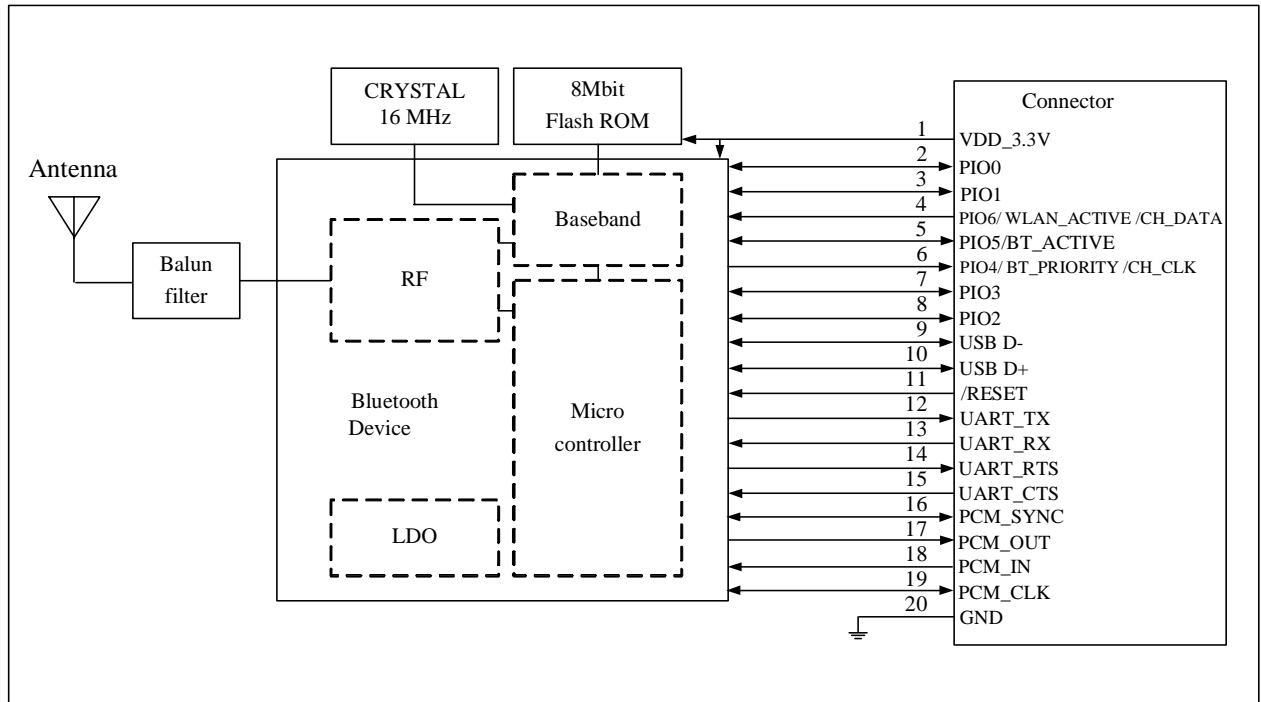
CRYSTAL
16 MHz

8Mbit
Flash ROM

Connector

Antenna

Balun
filter

RF

Baseband

Micro
controller

Bluetooth
Device

LDO

1 VDD_3.3V
2 PIO0
3 PIO1
4 PIO6/ WLAN_ACTIVE /CH_DATA
5 PIO5/BT_ACTIVE
6 PIO4/ BT_PRIORITY /CH_CLK
7 PIO3
8 PIO2
9 USB D-
10 USB D+
11 /RESET
12 UART_TX
13 UART_RX
14 UART_RTS
15 UART_CTS
16 PCM_SYNC
17 PCM_OUT
18 PCM_IN
19 PCM_CLK
20 GND